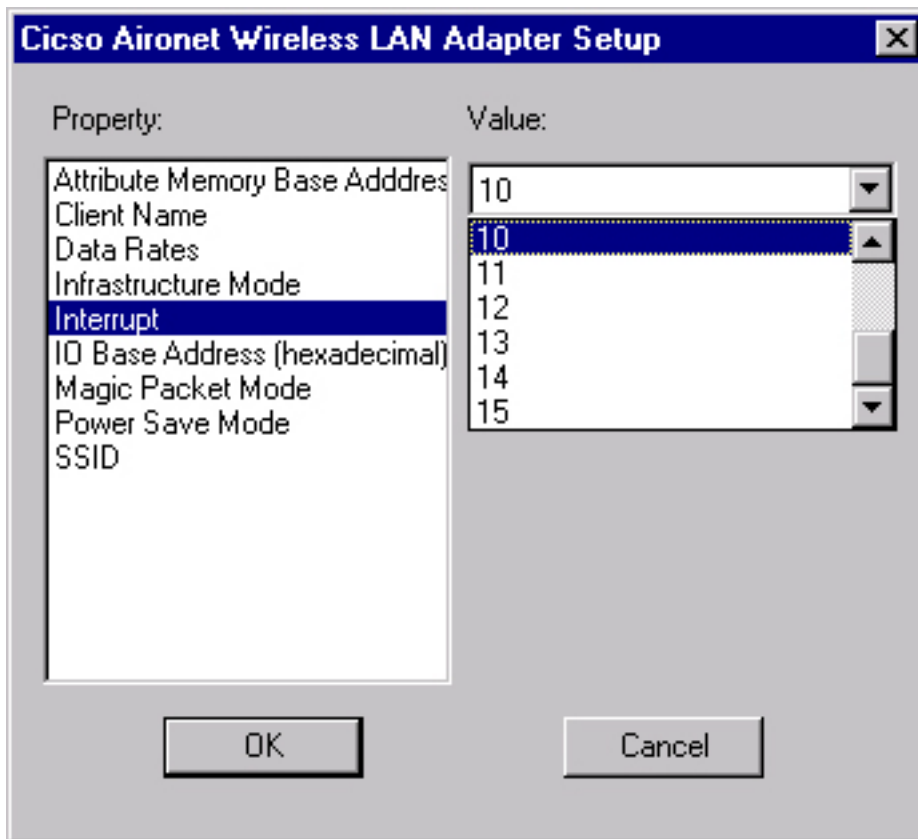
Cicso Aironet Wireless LAN Adapter Setup

Property:

Attribute Memory Base Adddres
Client Name
Data Rates
Infrastructure Mode
Interrupt
IO Base Address (hexadecimal)
Magic Packet Mode
Power Save Mode
SSID

Value:

10

10
11
12
13
14
15

OK

Cancel